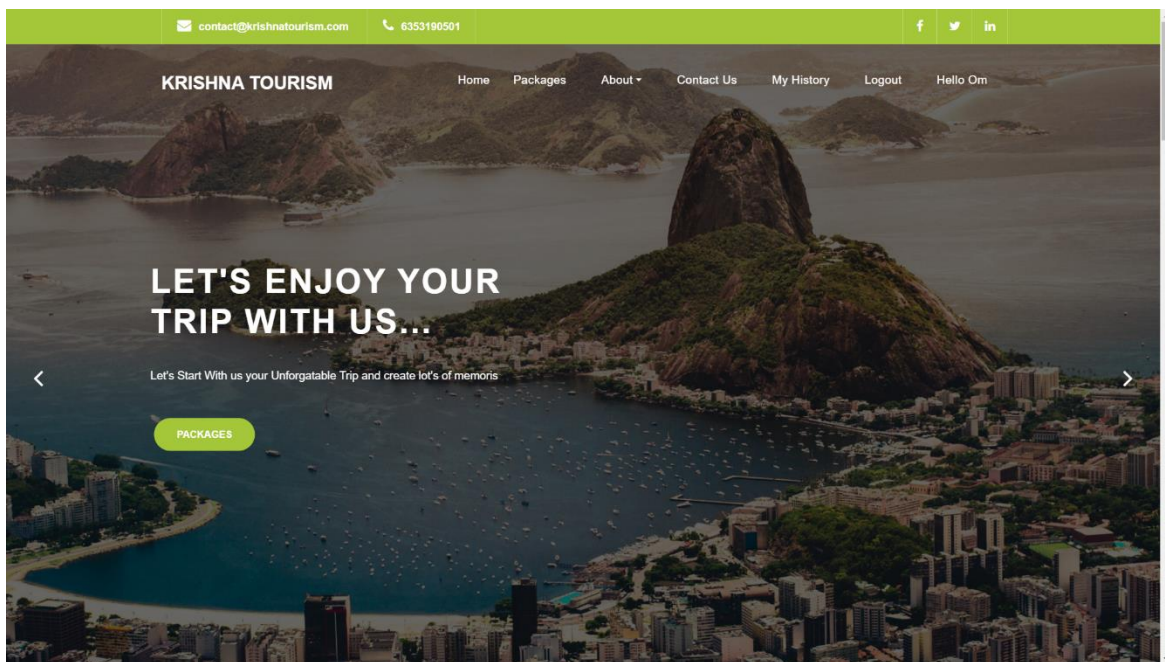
contact@krishnatourism.com 6353190501

f in

KRISHNA TOURISM

Home Packages About Contact Us My History Logout Hello Om

LET'S ENJOY YOUR TRIP WITH US...

Let's Start With us your Unforgatable Trip and create lot's of memoris

PACKAGES